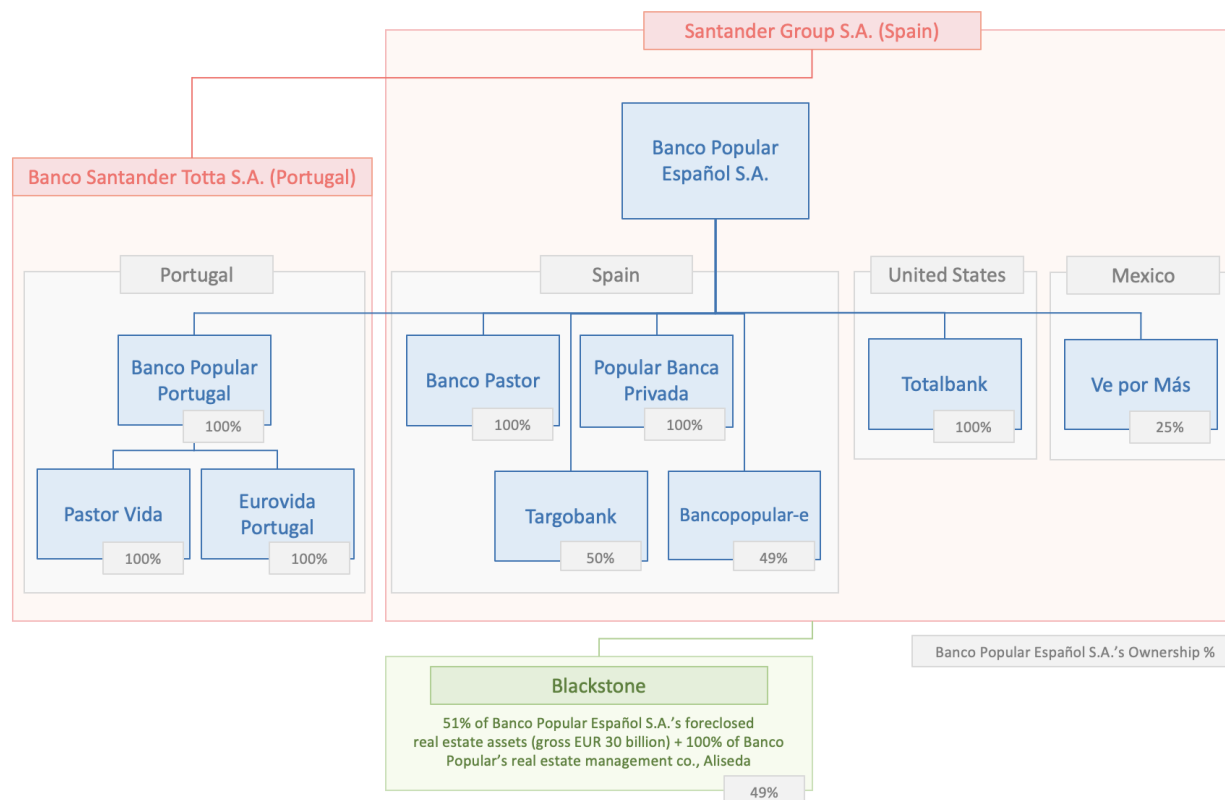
Santander Group S.A. (Spain)

Banco Santander Totta S.A. (Portugal)

Banco Popular Español S.A.

Portugal

Spain

United States

Mexico

Banco Popular Portugal
100%

Banco Pastor
100%

Popular Banca Privada
100%

Totalbank
100%

Ve por Más
25%

Pastor Vida
100%

Eurovida Portugal
100%

Targobank
50%

Bancopopular-e
49%

Banco Popular Español S.A.'s Ownership %

Blackstone

51% of Banco Popular Español S.A.'s foreclosed real estate assets (gross EUR 30 billion) + 100% of Banco Popular's real estate management co., Aliseda

49%